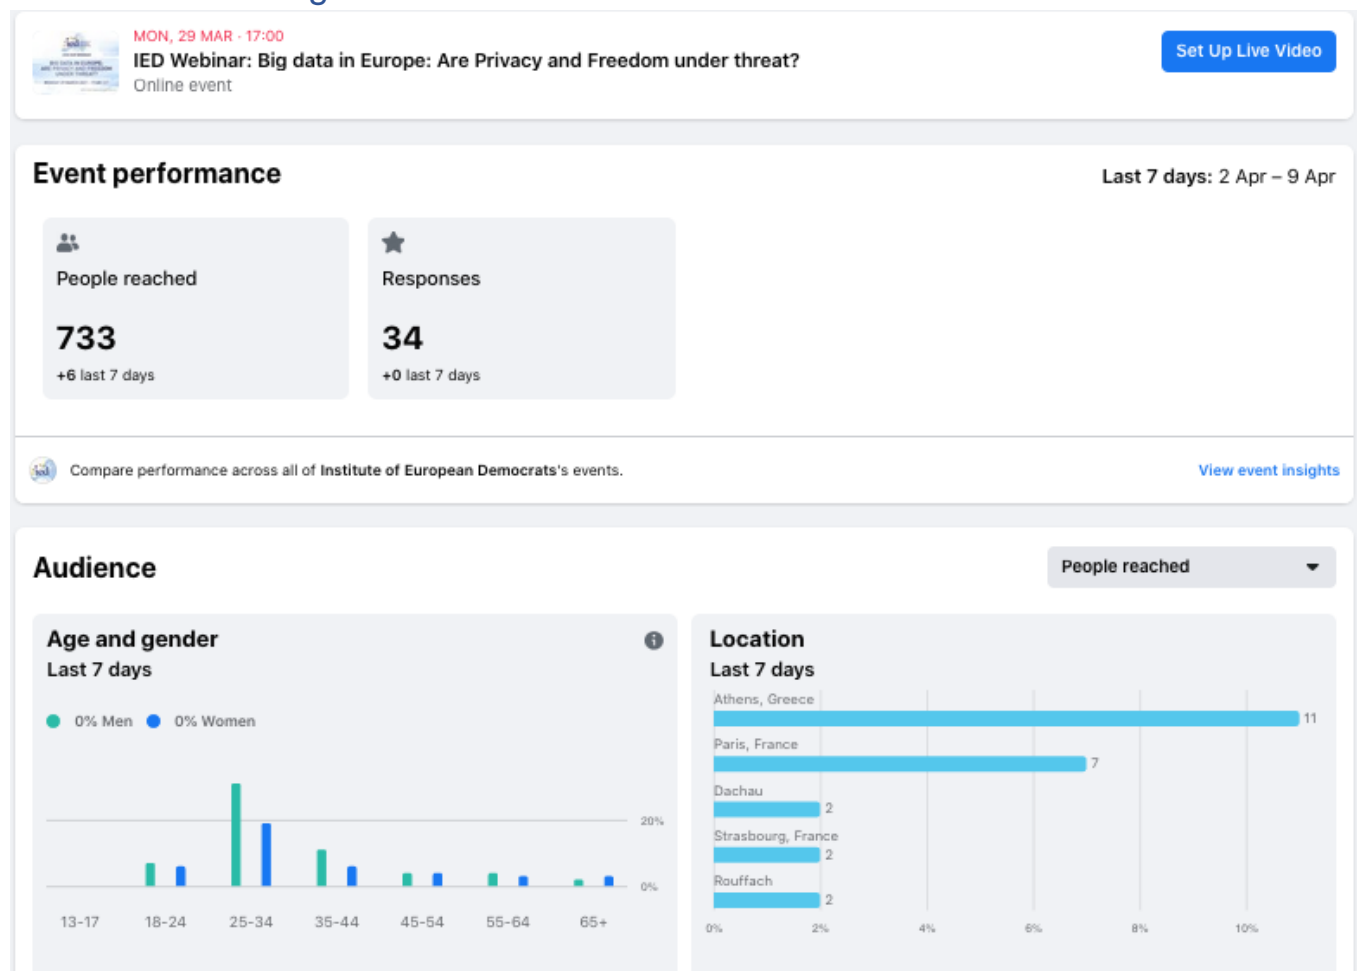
MON, 29 MAR · 17:00
IED Webinar: Big data in Europe: Are Privacy and Freedom under threat?
Online event

Set Up Live Video

Event performance

Last 7 days: 2 Apr – 9 Apr

People reached
733
+6 last 7 days

Responses
34
+0 last 7 days

Compare performance across all of Institute of European Democrats's events.

View event insights

Audience

People reached

Age and gender
Last 7 days

0% Men 0% Women

20%
0%

13-17 18-24 25-34 35-44 45-54 55-64 65+

Location
Last 7 days

Athens, Greece 11
Paris, France 7
Dachau 2
Strasbourg, France 2
Rouffach 2

0% 2% 4% 6% 8% 10%